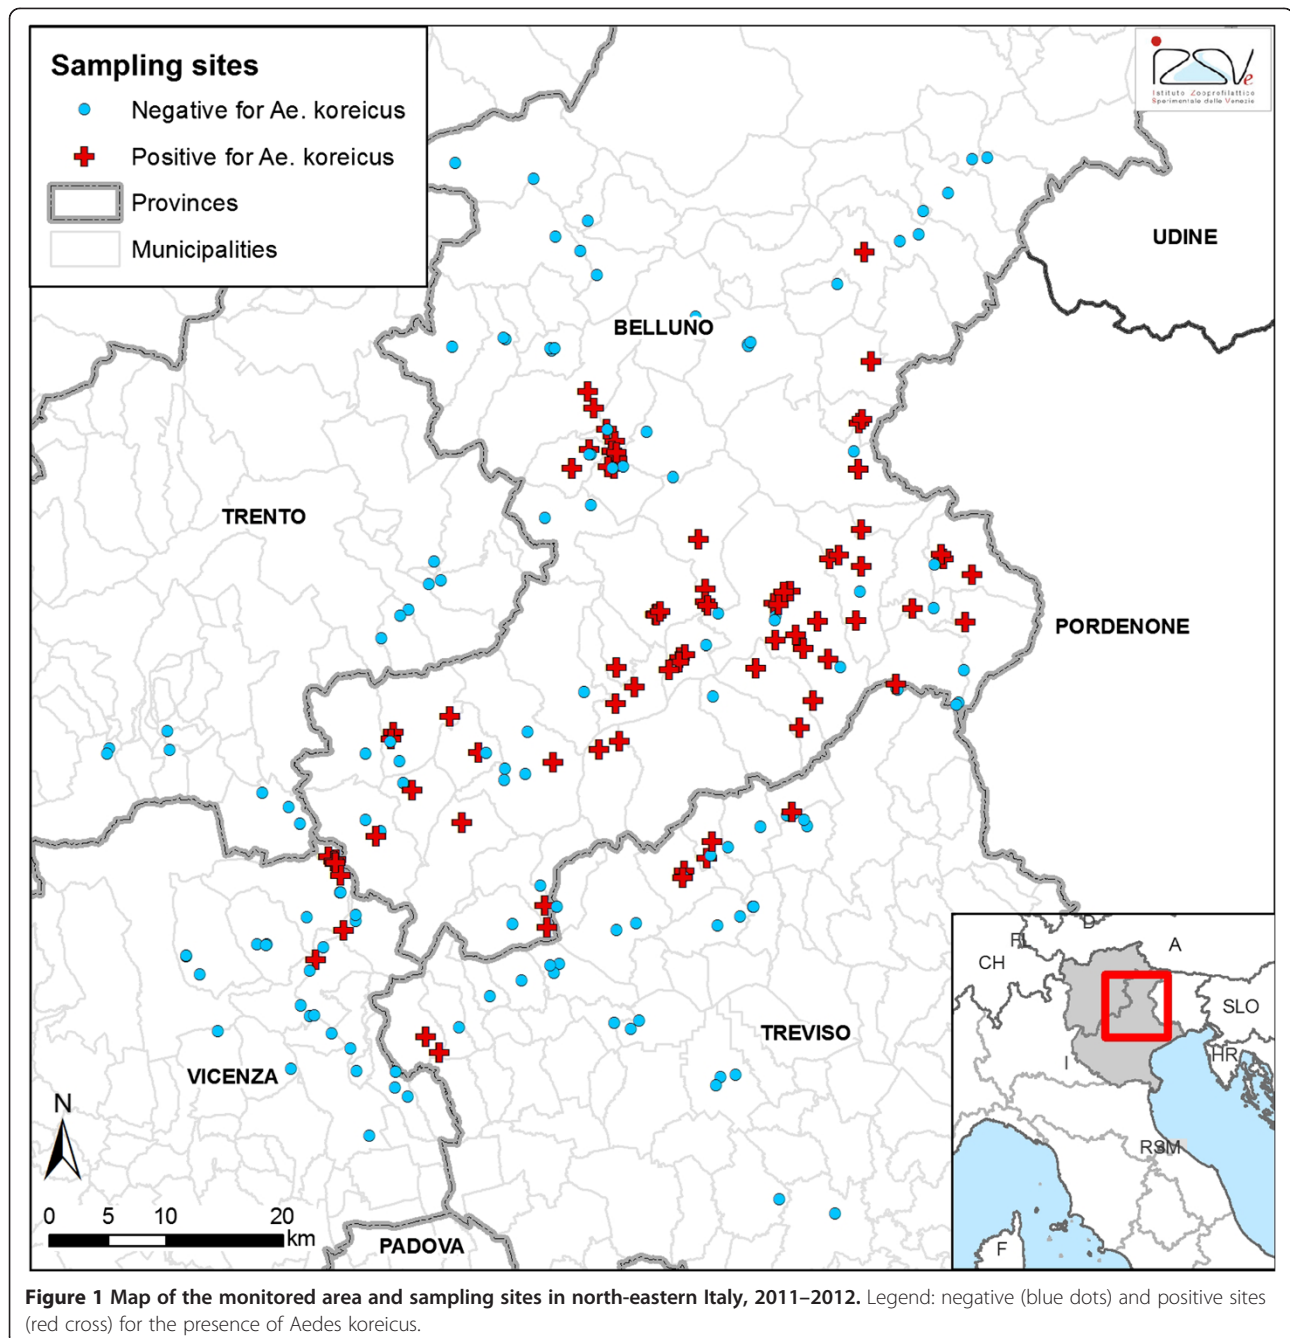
Sampling sites
Negative for Ae. koreicus
Positive for Ae. koreicus
Provinces
Municipalities

IZSVe
Istituto Zooprofilattico Sperimentale delle Venezie

UDINE
BELLUNO
TRENTO
PORDENONE
TREVISO
VICENZA
PADOVA

N

0 5 10 20 km

CH
FL
D
A
SLO
HR
I
RSM
F

**Figure 1 Map of the monitored area and sampling sites in north-eastern Italy, 2011–2012.** Legend: negative (blue dots) and positive sites (red cross) for the presence of Aedes koreicus.